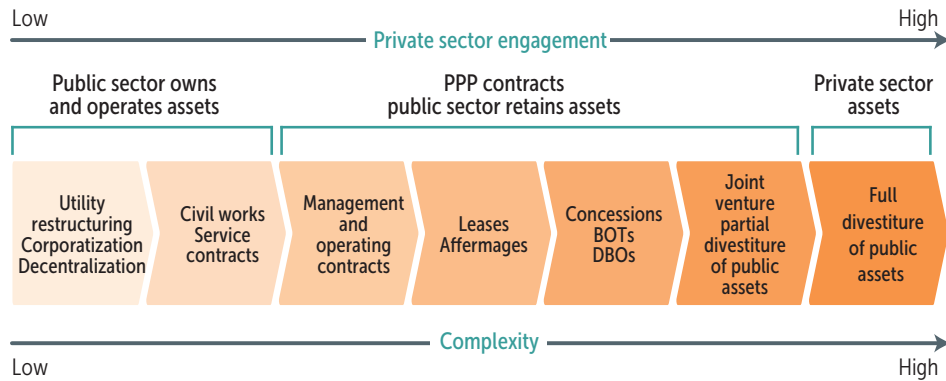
Low

High

Private sector engagement

Public sector owns and operates assets

PPP contracts public sector retains assets

Private sector assets

Utility restructuring Corporatization Decentralization

Civil works Service contracts

Management and operating contracts

Leases Affermages

Concessions BOTs DBOs

Joint venture partial divestiture of public assets

Full divestiture of public assets

Complexity

Low

High